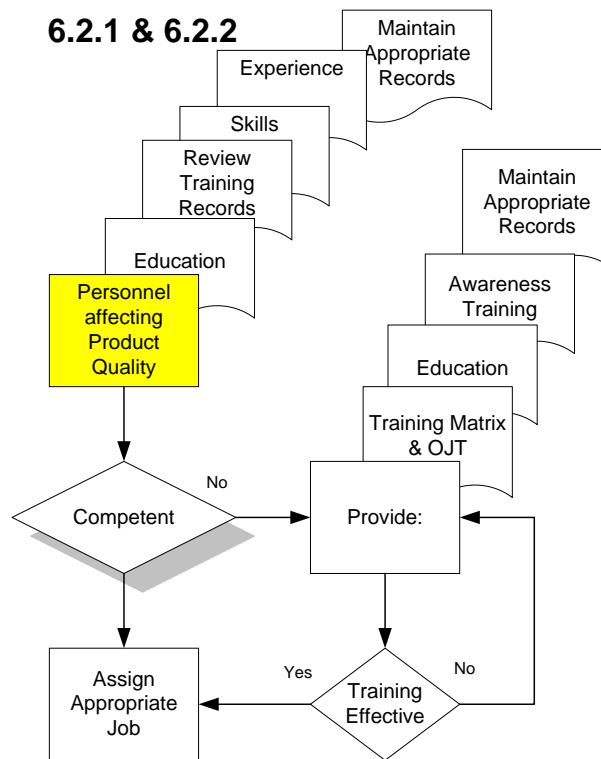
6.2.1 & 6.2.2

Maintain Appropriate Records

Experience

Skills

Review Training Records

Education

Personnel affecting Product Quality

Maintain Appropriate Records

Awareness Training

Education

Training Matrix & OJT

Competent

No

Provide:

Assign Appropriate Job

Yes

Training Effective

No